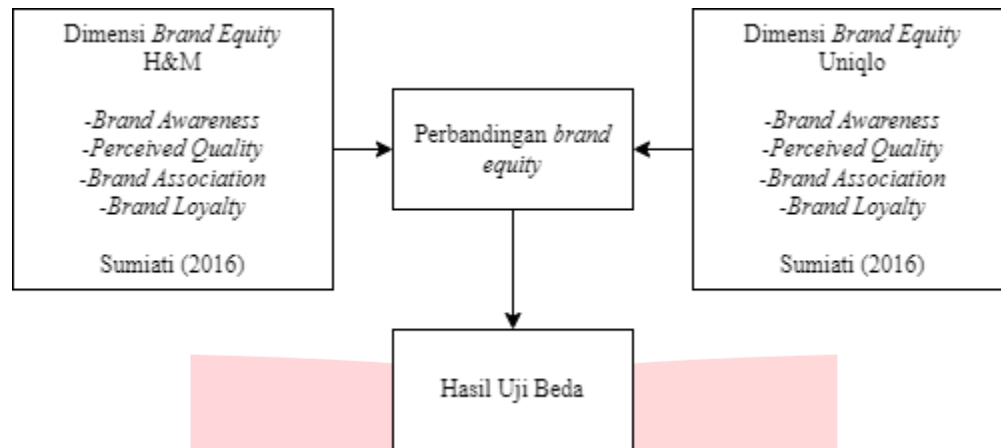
Dimensi Brand Equity H&M

-Brand Awareness
-Perceived Quality
-Brand Association
-Brand Loyalty

Sumiati (2016)

Perbandingan brand equity

Dimensi Brand Equity Uniqlo

-Brand Awareness
-Perceived Quality
-Brand Assosiation
-Brand Loyalty

Sumiati (2016)

Hasil Uji Beda